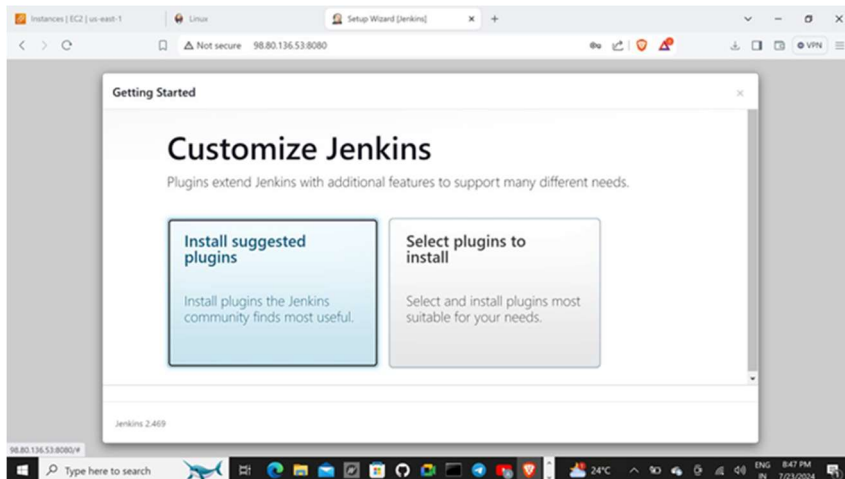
Instances | EC2 | us-east-1
Linux
Setup Wizard [Jenkins]
Not secure 98.80.136.53:8080
VPN

Getting Started

Customize Jenkins

Plugins extend Jenkins with additional features to support many different needs.

Install suggested plugins

Install plugins the Jenkins community finds most useful.

Select plugins to install

Select and install plugins most suitable for your needs.

Jenkins 2.469

98.80.136.53:8080/#

Type here to search

24°C

ENG IN

8:47 PM 7/23/2024